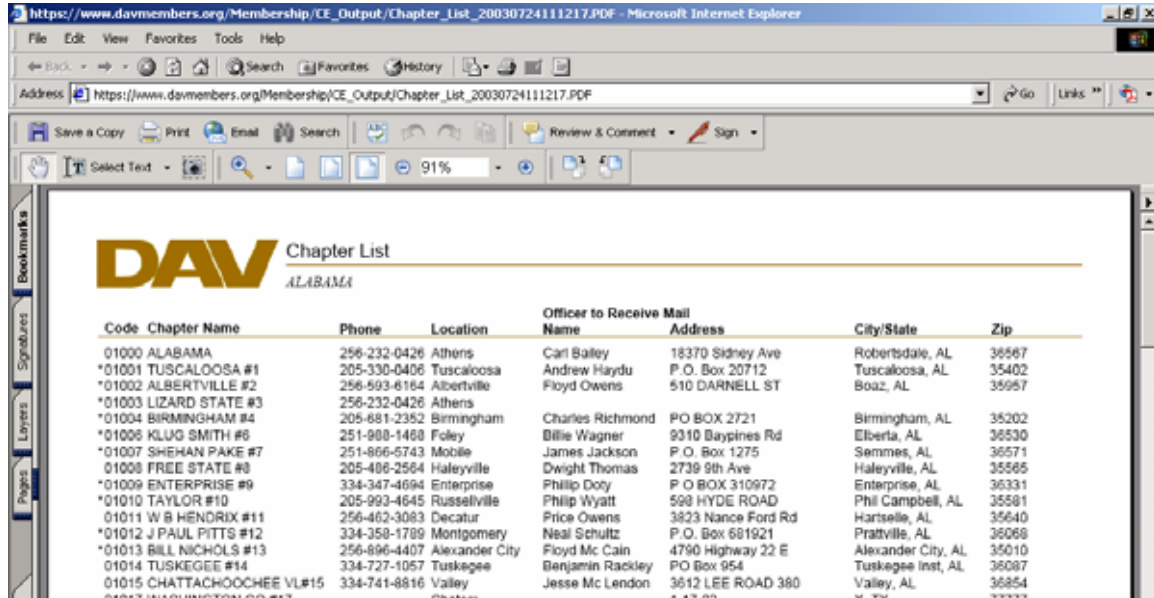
https://www.davmembers.org/Membership/CE_Output/Chapter_List_20030724111217.PDF - Microsoft Internet Explorer

File Edit View Favorites Tools Help

Back Search Favorites History

Address https://www.davmembers.org/Membership/CE_Output/Chapter_List_20030724111217.PDF Go Links

Save a Copy Print Email Search Review & Comment Sign

Select Text 91%

Bookmarks Signatures Layers Pages

DAV Chapter List

ALABAMA

| Code | Chapter Name | Phone | Location | Officer to Receive Mail Name | Address | City/State | Zip |
|---|---|---|---|---|---|---|---|
| 01000 | ALABAMA | 256-232-0426 | Athens | Carl Bailey | 18370 Sidney Ave | Robertsdale, AL | 36567 |
| *01001 | TUSCALOOSA #1 | 205-330-0406 | Tuscaloosa | Andrew Haydu | P.O. Box 20712 | Tuscaloosa, AL | 35402 |
| *01002 | ALBERTVILLE #2 | 256-593-6164 | Albertville | Floyd Owens | 510 DARNELL ST | Boaz, AL | 35957 |
| *01003 | LIZARD STATE #3 | 256-232-0426 | Athens | | | | |
| *01004 | BIRMINGHAM #4 | 205-681-2352 | Birmingham | Charles Richmond | PO BOX 2721 | Birmingham, AL | 35202 |
| *01006 | KLUG SMITH #6 | 251-988-1468 | Foley | Billie Wagner | 9310 Baypines Rd | Elberta, AL | 36530 |
| *01007 | SHEHAN PAKE #7 | 251-866-5743 | Mobile | James Jackson | P.O. Box 1275 | Semmes, AL | 36571 |
| 01008 | FREE STATE #8 | 205-486-2564 | Haleyville | Dwight Thomas | 2739 9th Ave | Haleyville, AL | 35565 |
| *01009 | ENTERPRISE #9 | 334-347-4694 | Enterprise | Phillip Doty | P O BOX 310972 | Enterprise, AL | 36331 |
| *01010 | TAYLOR #10 | 205-993-4645 | Russellville | Philip Wyatt | 598 HYDE ROAD | Phil Campbell, AL | 35581 |
| 01011 | W B HENDRIX #11 | 256-462-3083 | Decatur | Price Owens | 3823 Nance Ford Rd | Hartselle, AL | 35640 |
| *01012 | J PAUL PITTS #12 | 334-358-1789 | Montgomery | Neal Schultz | P.O. Box 681921 | Prattville, AL | 36068 |
| *01013 | BILL NICHOLS #13 | 256-896-4407 | Alexander City | Floyd Mc Cain | 4790 Highway 22 E | Alexander City, AL | 35010 |
| 01014 | TUSKEGEE #14 | 334-727-1057 | Tuskegee | Benjamin Rackley | PO Box 954 | Tuskegee Inst, AL | 36087 |
| 01015 | CHATTACHOOCHEE VL#15 | 334-741-8816 | Valley | Jesse Mc Lendon | 3612 LEE ROAD 380 | Valley, AL | 36854 |